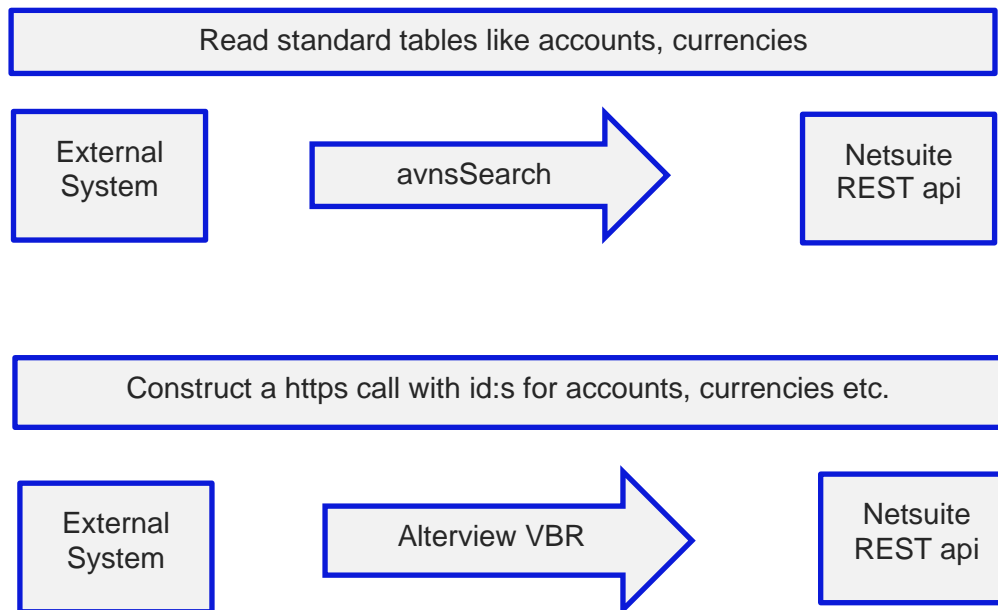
Read standard tables like accounts, currencies

External System

avnsSearch

Netsuite REST api

Construct a https call with id:s for accounts, currencies etc.

External System

Alterview VBR

Netsuite REST api